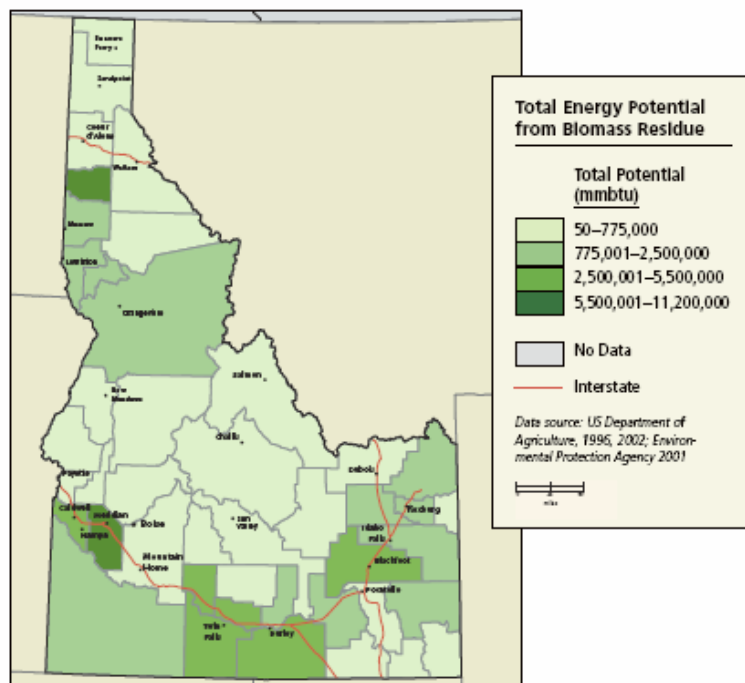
Bonners Ferry
Sandpoint
Coeur d'Alene
Wallace
Moscow
Lewiston
Grangeville
New Meadows
Salmon
Challis
Payette
Caldwell
Meridian
Boise
Nampa
Sun Valley
Mountain Home
Dubois
Rexburg
Idaho Falls
Blackfoot
Pocatello
Twin Falls
Burley

Total Energy Potential from Biomass Residue

Total Potential (mmbtu)

50–775,000
775,001–2,500,000
2,500,001–5,500,000
5,500,001–11,200,000

No Data

Interstate

Data source: US Department of Agriculture, 1996, 2002; Environmental Protection Agency 2001

miles